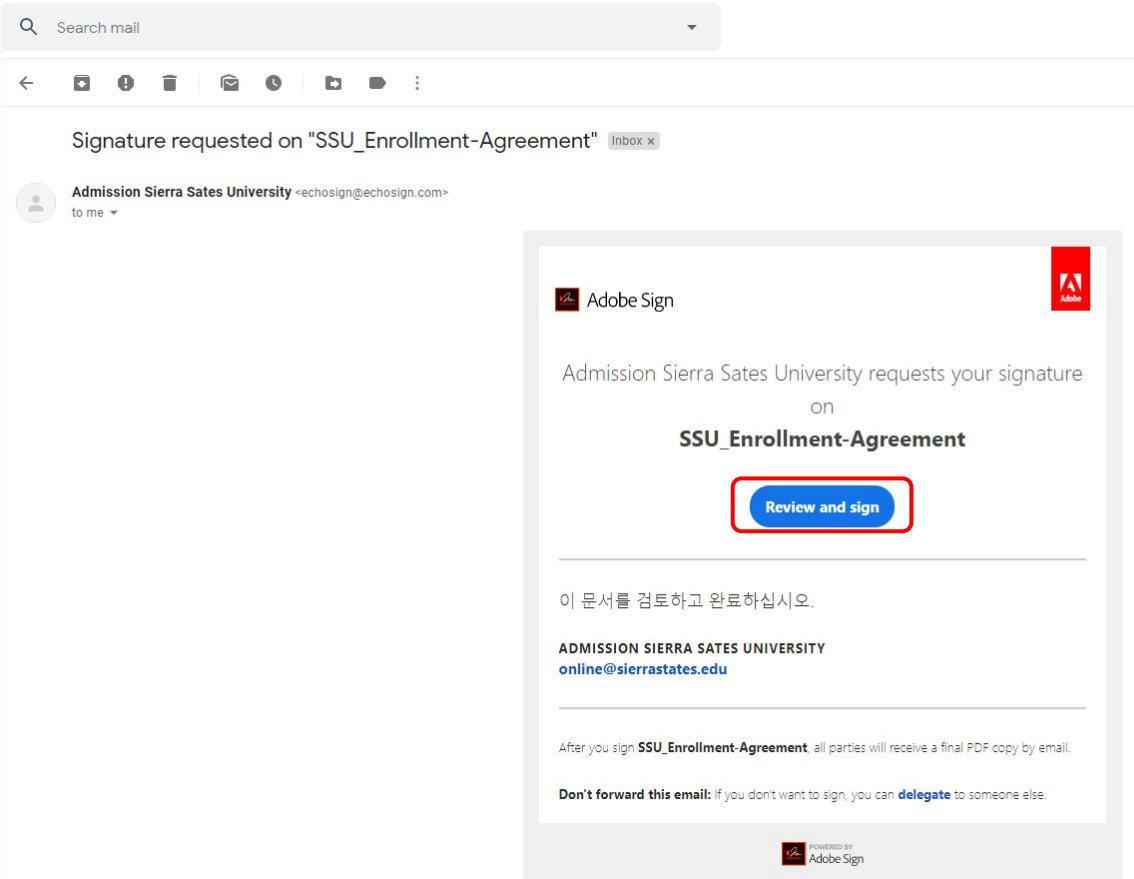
Search mail

Signature requested on "SSU_Enrollment-Agreement" Inbox ×

Admission Sierra Sates University <echosign@echosign.com>
to me

Adobe Sign

Adobe

Admission Sierra Sates University requests your signature on

SSU_Enrollment-Agreement

Review and sign

이 문서를 검토하고 완료하십시오.

ADMISSION SIERRA SATES UNIVERSITY
online@sierrastates.edu

After you sign SSU_Enrollment-Agreement, all parties will receive a final PDF copy by email.

Don't forward this email: If you don't want to sign, you can delegate to someone else.

POWERED BY
Adobe Sign